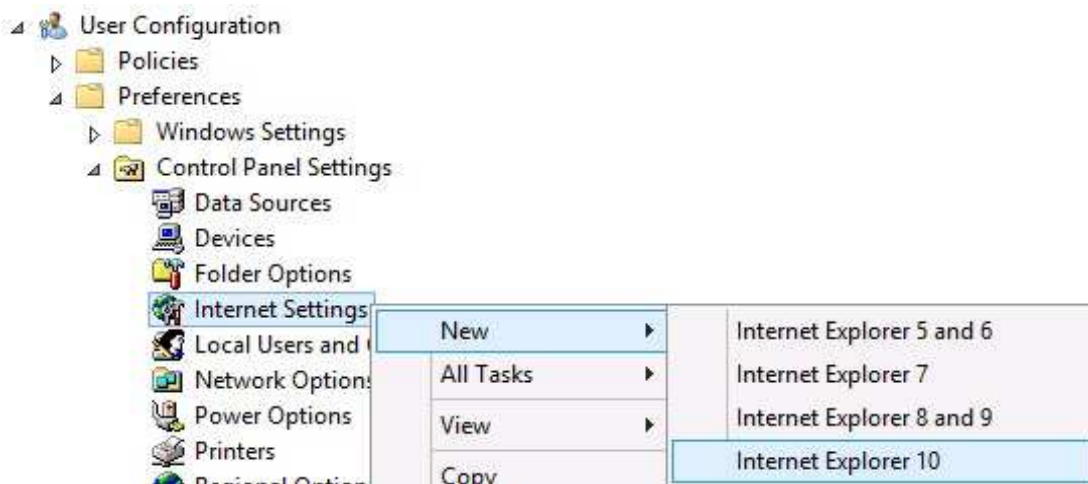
User Configuration
Policies
Preferences
Windows Settings
Control Panel Settings
Data Sources
Devices
Folder Options
Internet Settings
Local Users and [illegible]
Network Options
Power Options
Printers
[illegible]

New
All Tasks
View
Copy

Internet Explorer 5 and 6
Internet Explorer 7
Internet Explorer 8 and 9
Internet Explorer 10